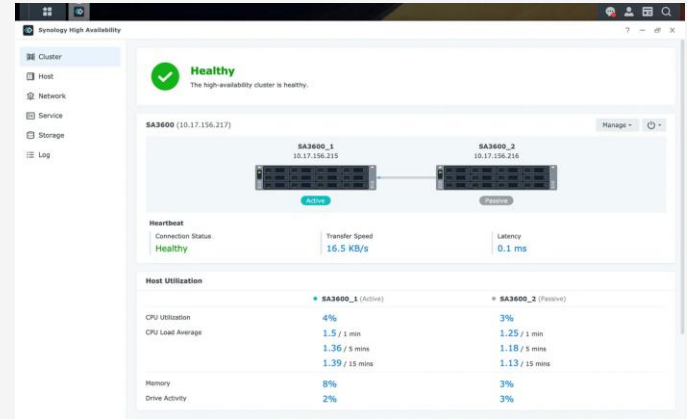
Synology High Availability

? – ⊡ ✕

Cluster
Host
Network
Service
Storage
Log

Healthy
The high-availability cluster is healthy.

SA3600 (10.17.156.217)

Manage ▾

SA3600_1
10.17.156.215

SA3600_2
10.17.156.216

Active

Passive

Heartbeat

Connection Status
Healthy

Transfer Speed
16.5 KB/s

Latency
0.1 ms

Host Utilization

| | SA3600_1 (Active) | SA3600_2 (Passive) |
|---|---|---|
| CPU Utilization | 4% | 3% |
| CPU Load Average | 1.5 / 1 min | 1.25 / 1 min |
| | 1.36 / 5 mins | 1.18 / 5 mins |
| | 1.39 / 15 mins | 1.13 / 15 mins |
| Memory | 8% | 3% |
| Drive Activity | 2% | 3% |